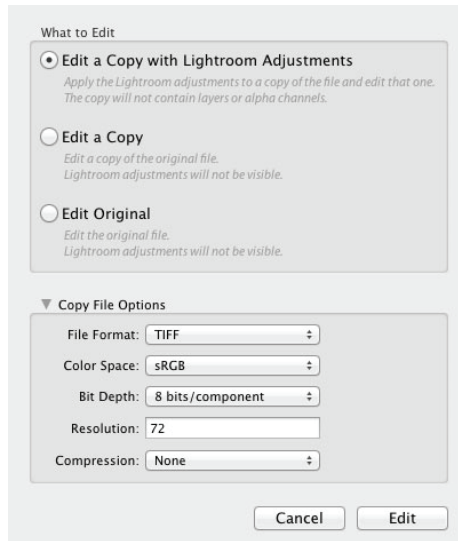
What to Edit

Edit a Copy with Lightroom Adjustments
Apply the Lightroom adjustments to a copy of the file and edit that one. The copy will not contain layers or alpha channels.

Edit a Copy
Edit a copy of the original file. Lightroom adjustments will not be visible.

Edit Original
Edit the original file. Lightroom adjustments will not be visible.

Copy File Options

File Format: TIFF

Color Space: sRGB

Bit Depth: 8 bits/component

Resolution: 72

Compression: None

Cancel

Edit